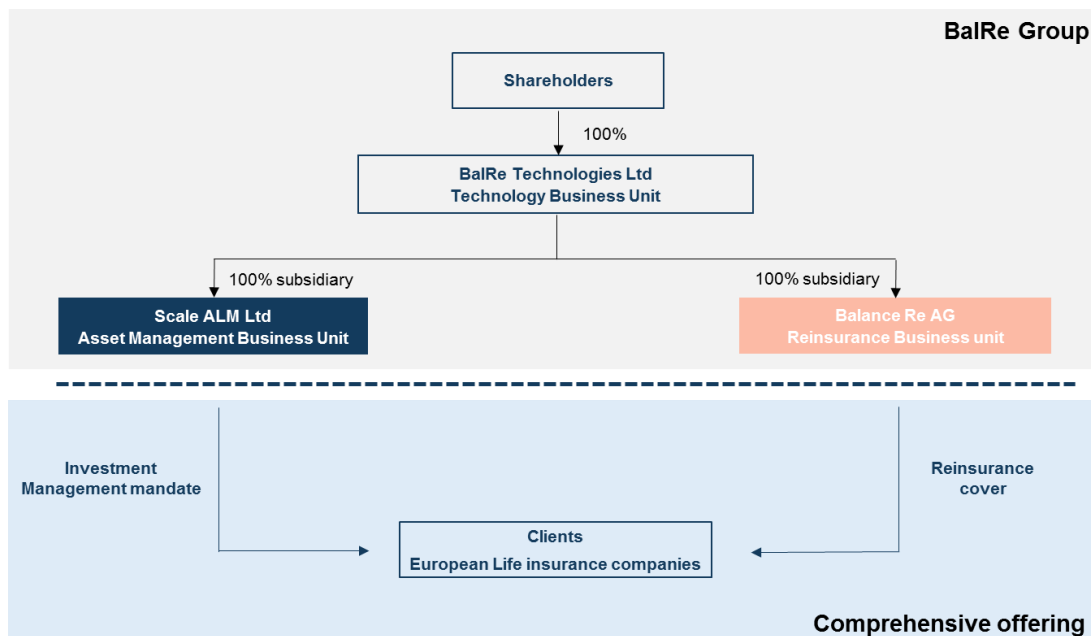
BalRe Group

Shareholders

100%

BalRe Technologies Ltd
Technology Business Unit

100% subsidiary

100% subsidiary

Scale ALM Ltd
Asset Management Business Unit

Balance Re AG
Reinsurance Business unit

Investment Management mandate

Reinsurance cover

Clients
European Life insurance companies

Comprehensive offering